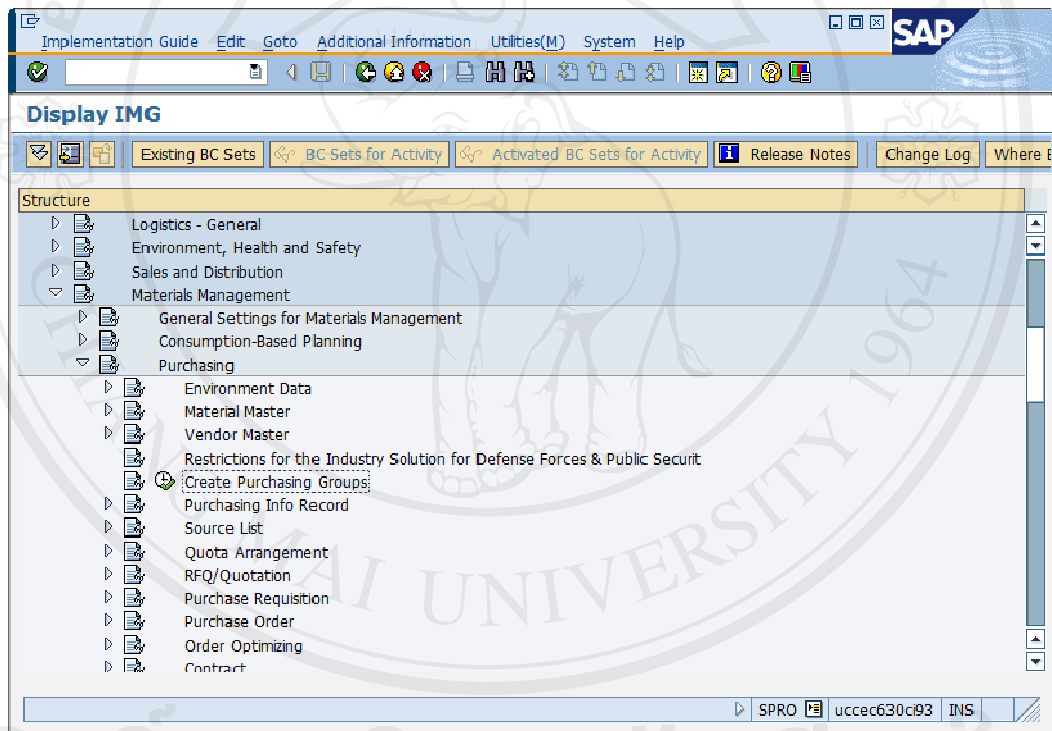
Implementation Guide Edit Goto Additional Information Utilities(M) System Help

SAP

Display IMG

Existing BC Sets BC Sets for Activity Activated BC Sets for Activity Release Notes Change Log Where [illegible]

Structure

Logistics - General
Environment, Health and Safety
Sales and Distribution
Materials Management
General Settings for Materials Management
Consumption-Based Planning
Purchasing
Environment Data
Material Master
Vendor Master
Restrictions for the Industry Solution for Defense Forces & Public Securit
Create Purchasing Groups
Purchasing Info Record
Source List
Quota Arrangement
RFQ/Quotation
Purchase Requisition
Purchase Order
Order Optimizing
Contract

SPRO uccec630ci93 INS

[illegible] UNIVERSITY 1964